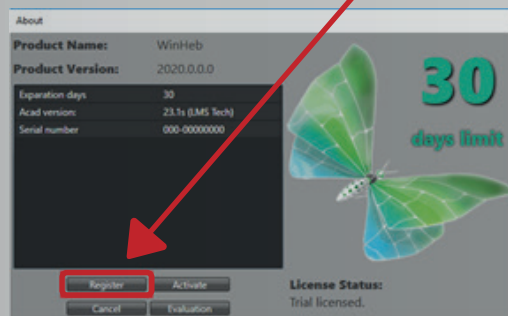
About

Product Name: WinHeb

Product Version: 2020.0.0.0

| | |
|---|---|
| Experation days | 30 |
| Acad version: | 23.1s (LMS Tech) |
| Serial number | 000-00000000 |

30

days limit

Register Activate

Cancel Evaluation

License Status:
Trial licensed.